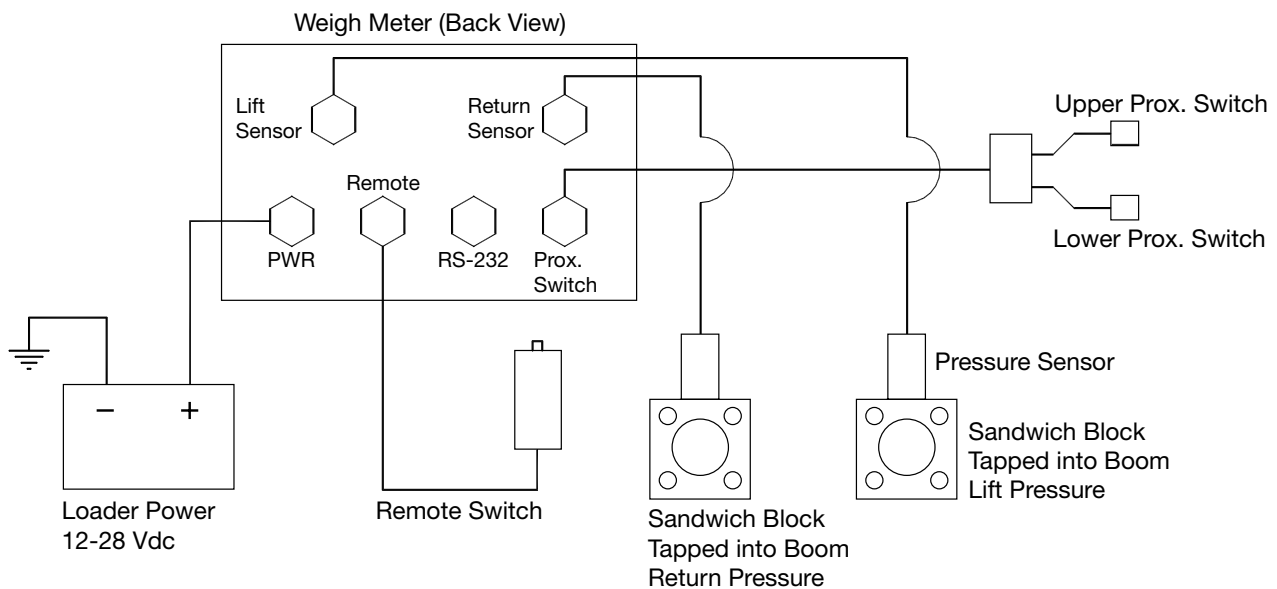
Weigh Meter (Back View)

Lift Sensor

Return Sensor

Upper Prox. Switch

Remote

PWR

RS-232

Prox. Switch

Lower Prox. Switch

−

+

Pressure Sensor

Sandwich Block Tapped into Boom Lift Pressure

Loader Power 12-28 Vdc

Remote Switch

Sandwich Block Tapped into Boom Return Pressure